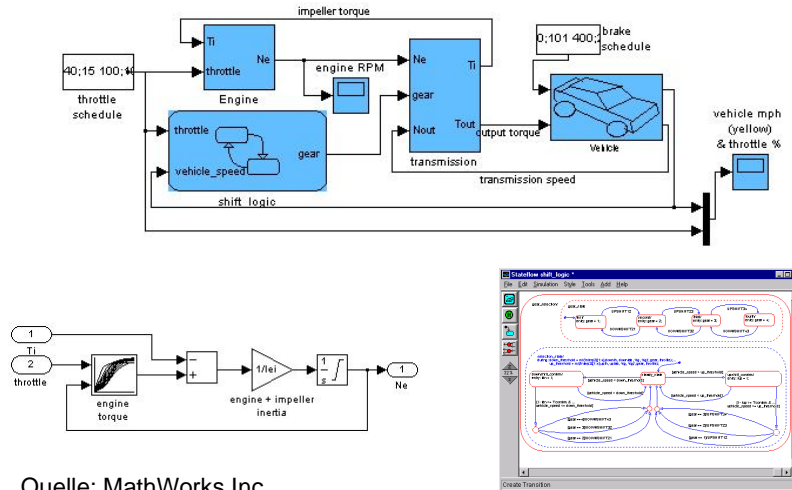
impeller torque

Ti

throttle

Ne

Engine

engine RPM

40;15 100;1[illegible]

throttle schedule

Ne

gear

Nout

Ti

Tout

transmission

output torque

0;101 400;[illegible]

brake schedule

Vehicle

vehicle mph (yellow) & throttle %

throttle

vehicle_speed

gear

shift_logic

transmission speed

1

Ti

2

throttle

engine torque

−

+

1/Iei

engine + impeller inertia

$\frac{1}{s}$

1

Ne

Stateflow shift_logic *

File Edit Simulation Style Tools Add Help

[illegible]

Create Transition

Quelle: MathWorks Inc.